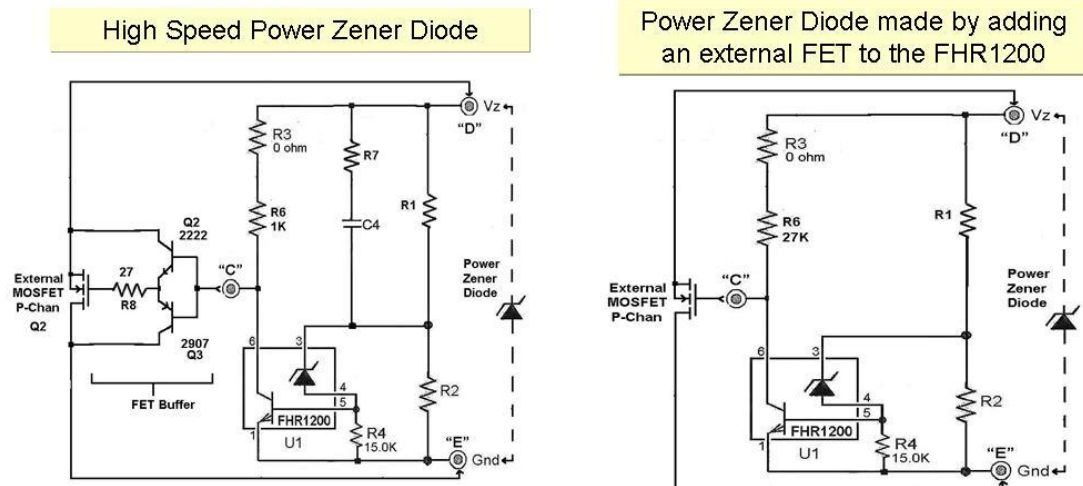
High Speed Power Zener Diode

Vz
"D"
R3
0 ohm
R7
R6
1K
R1
C4
Q2
2222
External
MOSFET
P-Chan
Q2
27
R8
"C"
2907
Q3
Power
Zener
Diode
FET Buffer
6
3
4
5
FHR1200
1
U1
R4
15.0K
R2
"E"
Gnd

Power Zener Diode made by adding an external FET to the FHR1200

Vz
"D"
R3
0 ohm
R6
27K
R1
External
MOSFET
P-Chan
"C"
Power
Zener
Diode
6
3
4
5
FHR1200
1
U1
R4
15.0K
R2
"E"
Gnd